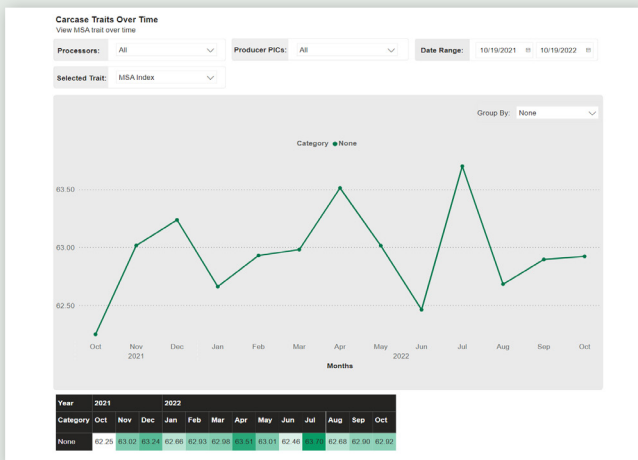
Carcase Traits Over Time
View MSA trait over time

Processors: All

Producer PICs: All

Date Range: 10/19/2021 10/19/2022

Selected Trait: MSA Index

Group By: None

Category ● None

63.50
63.00
62.50

Oct
Nov
2021
Dec
Jan
Feb
Mar
Apr
May
2022
Jun
Jul
Aug
Sep
Oct

Months

| Year | 2021 | | | 2022 | | | | | | | | | |
|---|---|---|---|---|---|---|---|---|---|---|---|---|---|
| Category | Oct | Nov | Dec | Jan | Feb | Mar | Apr | May | Jun | Jul | Aug | Sep | Oct |
| None | 62.25 | 63.02 | 63.24 | 62.66 | 62.93 | 62.98 | 63.51 | 63.01 | 62.46 | 63.70 | 62.68 | 62.90 | 62.92 |